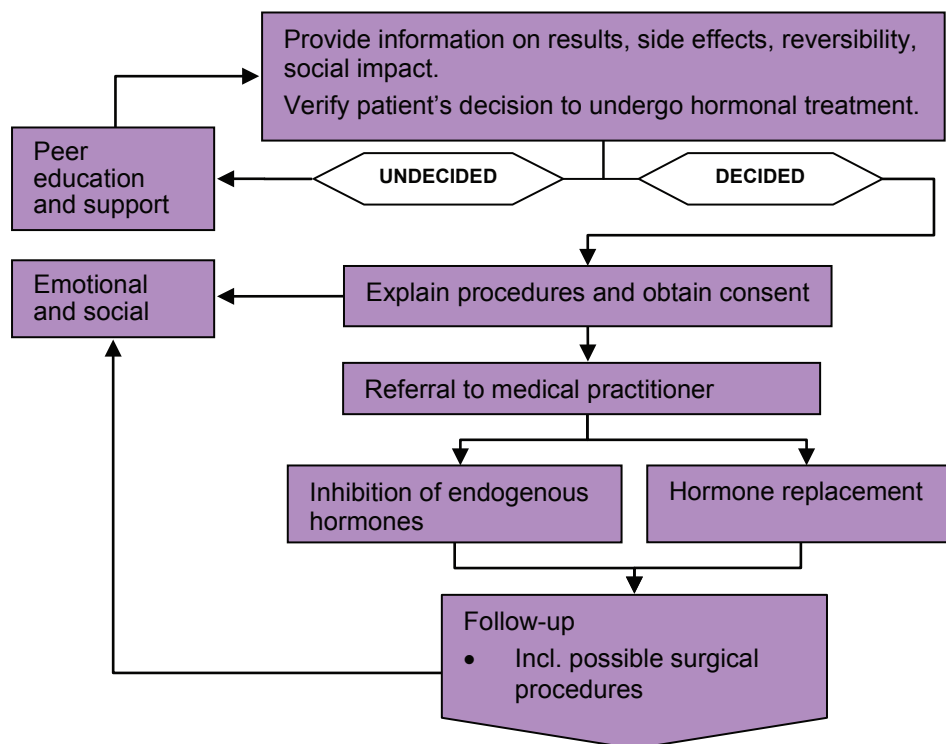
Provide information on results, side effects, reversibility, social impact.
Verify patient's decision to undergo hormonal treatment.

Peer education and support

UNDECIDED

DECIDED

Emotional and social

Explain procedures and obtain consent

Referral to medical practitioner

Inhibition of endogenous hormones

Hormone replacement

Follow-up
• Incl. possible surgical procedures